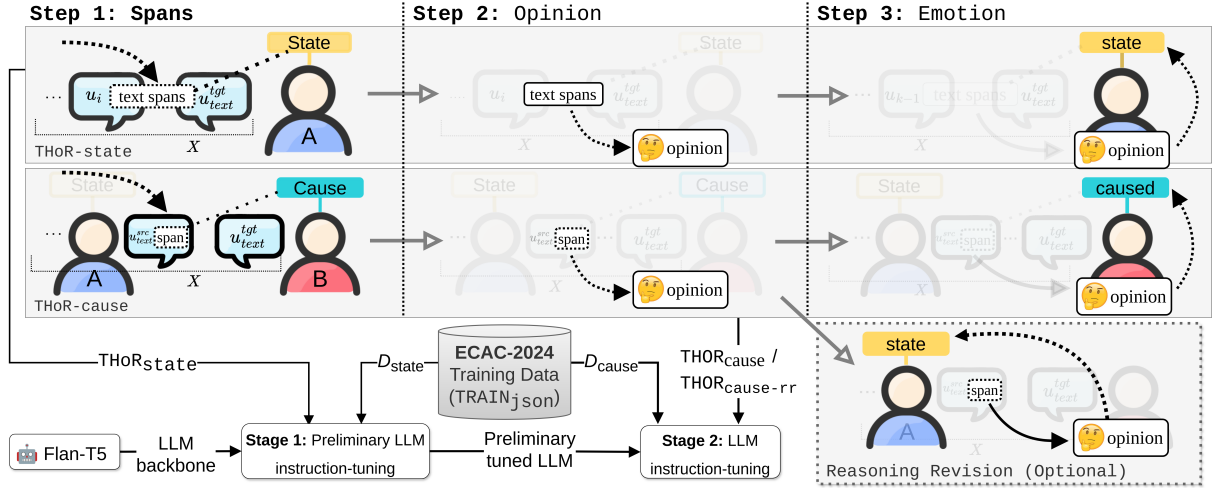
Step 1: Spans

Step 2: Opinion

Step 3: Emotion

State

... $u_i$ text spans $u_{text}^{tgt}$

A

THoR-state

$X$

State

... $u_i$ text spans $u_{text}^{tgt}$

text spans

opinion

$X$

state

... $u_{k-1}$ text spans $u_{text}^{tgt}$

opinion

$X$

State

Cause

... $u_{text}^{src}$ span $u_{text}^{tgt}$

A

B

$X$

THoR-cause

State

Cause

$u_{text}^{src}$ span $u_{text}^{tgt}$

opinion

State

caused

$u_{text}^{src}$ span $u_{text}^{tgt}$

opinion

THoR$_{state}$

$D_{state}$

ECAC-2024 Training Data (TRAIN$_{json}$)

$D_{cause}$

THOR$_{cause}$ / THOR$_{cause-rr}$

Flan-T5

LLM backbone

Stage 1: Preliminary LLM instruction-tuning

Preliminary tuned LLM

Stage 2: LLM instruction-tuning

state

$u_{text}^{src}$ span $u_{text}^{tgt}$

A

$X$

opinion

Reasoning Revision (Optional)